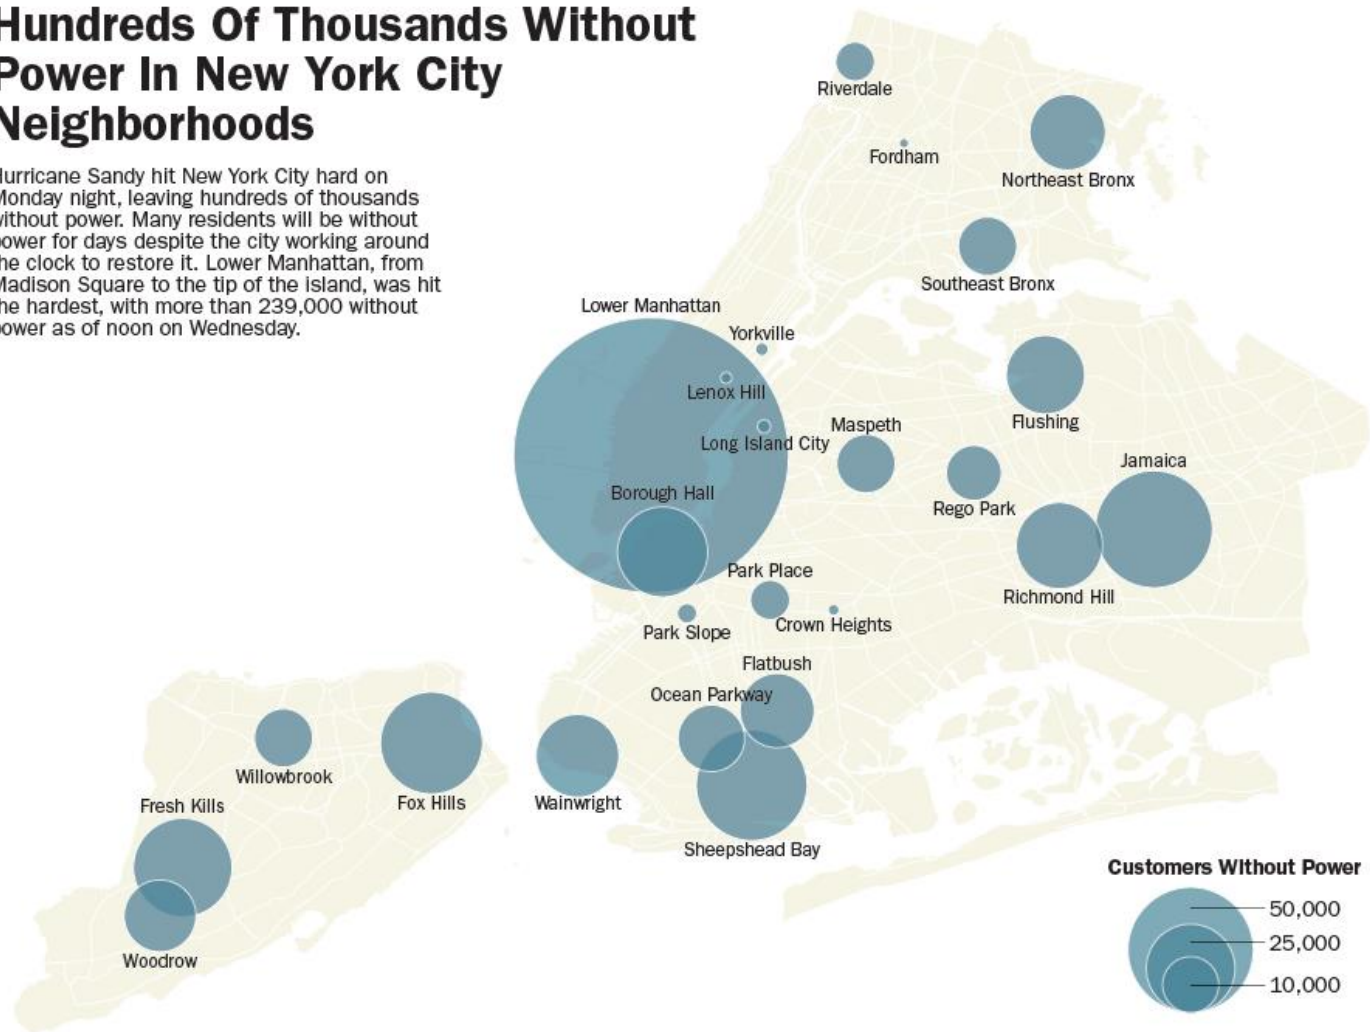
Hundreds Of Thousands Without Power In New York City Neighborhoods

lurricane Sandy hit New York City hard on Monday night, leaving hundreds of thousands vithout power. Many residents will be without power for days despite the city working around he clock to restore it. Lower Manhattan, from Madison Square to the tip of the island, was hit he hardest, with more than 239,000 without power as of noon on Wednesday.

Riverdale
Fordham
Northeast Bronx
Southeast Bronx
Lower Manhattan
Yorkville
Lenox Hill
Long Island City
Maspeth
Flushing
Jamaica
Rego Park
Borough Hall
Richmond Hill
Park Place
Park Slope
Crown Heights
Flatbush
Ocean Parkway
Willowbrook
Fox Hills
Wainwright
Fresh Kills
Sheepshead Bay
Woodrow

Customers Without Power
50,000
25,000
10,000